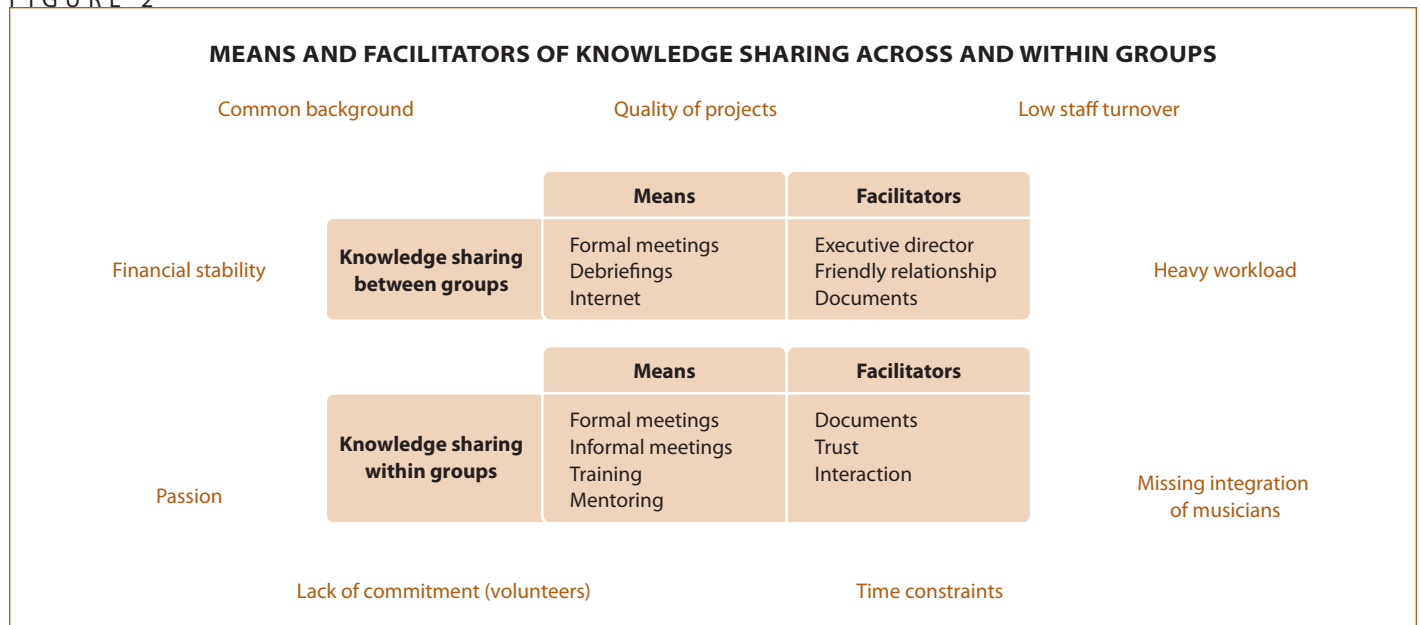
FIGURE 2

MEANS AND FACILITATORS OF KNOWLEDGE SHARING ACROSS AND WITHIN GROUPS

Common background

Quality of projects

Low staff turnover

Financial stability

| | Means | Facilitators |
|---|---|---|
| Knowledge sharing between groups | Formal meetings Debriefings Internet | Executive director Friendly relationship Documents |

Heavy workload

| | Means | Facilitators |
|---|---|---|
| Knowledge sharing within groups | Formal meetings Informal meetings Training Mentoring | Documents Trust Interaction |

Passion

Missing integration of musicians

Lack of commitment (volunteers)

Time constraints